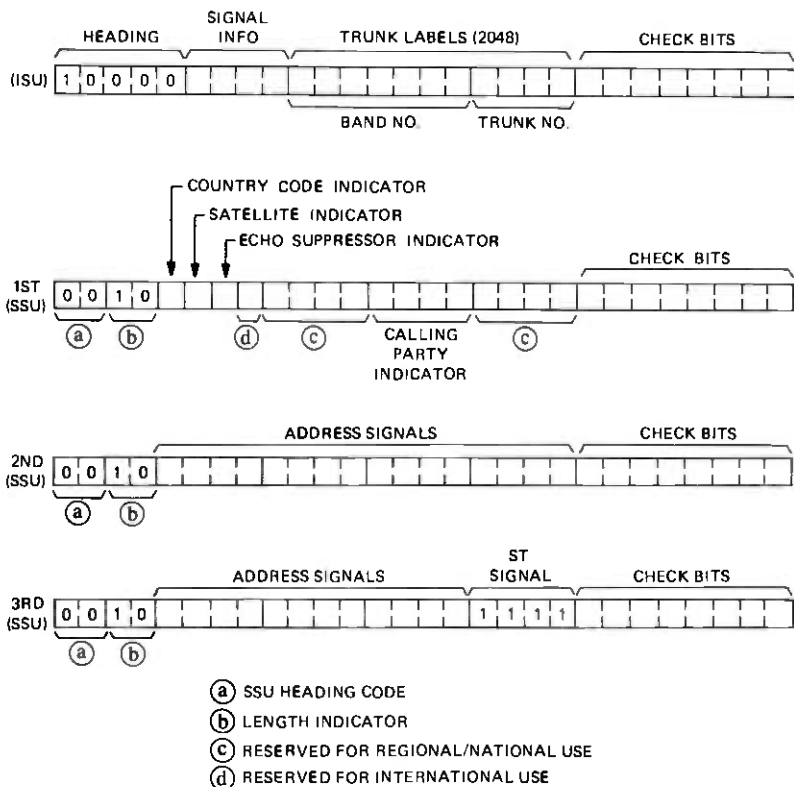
HEADING
SIGNAL INFO
TRUNK LABELS (2048)
CHECK BITS
(ISU) 1 0 0 0 0
BAND NO.
TRUNK NO.

COUNTRY CODE INDICATOR
SATELLITE INDICATOR
ECHO SUPPRESSOR INDICATOR
CHECK BITS
1ST (SSU) 0 0 1 0
ⓐ ⓑ ⓓ ⓒ
CALLING PARTY INDICATOR
ⓒ

ADDRESS SIGNALS
CHECK BITS
2ND (SSU) 0 0 1 0
ⓐ ⓑ

ST SIGNAL
ADDRESS SIGNALS
CHECK BITS
3RD (SSU) 0 0 1 0
1 1 1 1
ⓐ ⓑ

ⓐ SSU HEADING CODE
ⓑ LENGTH INDICATOR
ⓒ RESERVED FOR REGIONAL/NATIONAL USE
ⓓ RESERVED FOR INTERNATIONAL USE